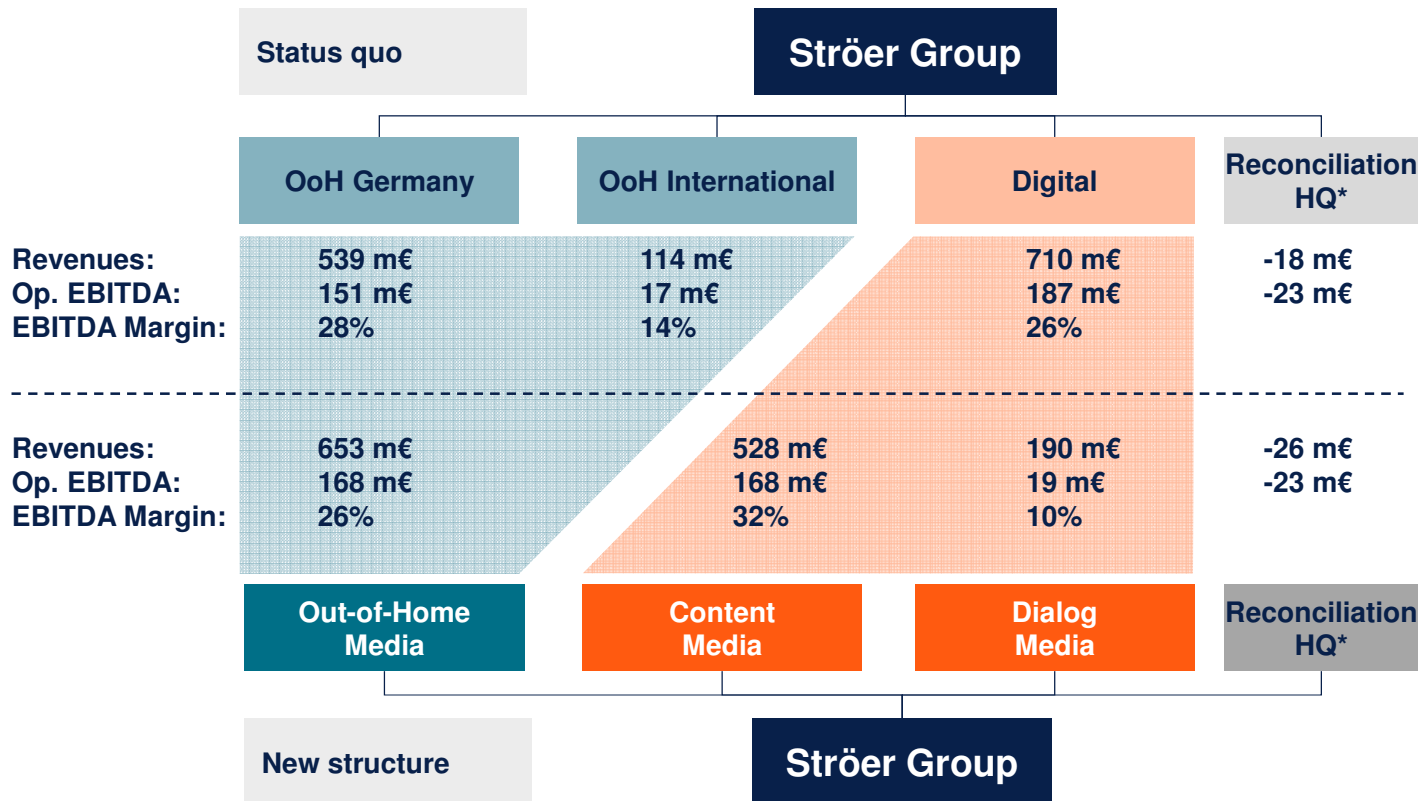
Status quo

Ströer Group

OoH Germany

OoH International

Digital

Reconciliation HQ*

| | OoH Germany | OoH International | Digital | Reconciliation HQ* |
|---|---|---|---|---|
| Revenues: | 539 m€ | 114 m€ | 710 m€ | -18 m€ |
| Op. EBITDA: | 151 m€ | 17 m€ | 187 m€ | -23 m€ |
| EBITDA Margin: | 28% | 14% | 26% | |

| | Out-of-Home Media | Content Media | Dialog Media | Reconciliation HQ* |
|---|---|---|---|---|
| Revenues: | 653 m€ | 528 m€ | 190 m€ | -26 m€ |
| Op. EBITDA: | 168 m€ | 168 m€ | 19 m€ | -23 m€ |
| EBITDA Margin: | 26% | 32% | 10% | |

Out-of-Home Media

Content Media

Dialog Media

Reconciliation HQ*

New structure

Ströer Group